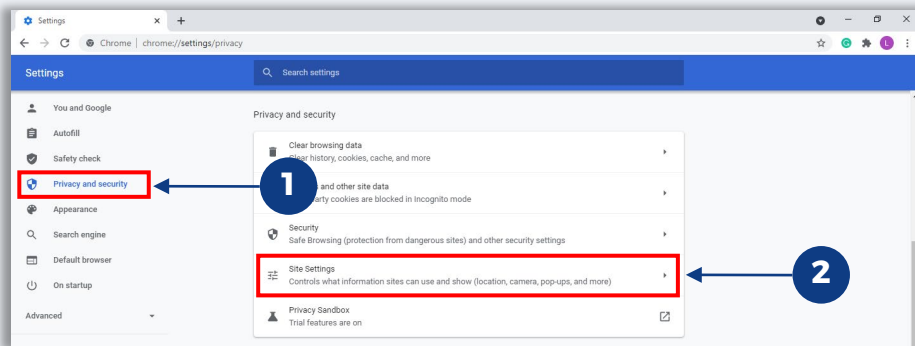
Settings
Chrome | chrome://settings/privacy
L

Settings
Search settings

You and Google
Autofill
Safety check
Privacy and security
Appearance
Search engine
Default browser
On startup
Advanced

Privacy and security

Clear browsing data
Clear history, cookies, cache, and more

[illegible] and other site data
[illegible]arty cookies are blocked in Incognito mode

Security
Safe Browsing (protection from dangerous sites) and other security settings

Site Settings
Controls what information sites can use and show (location, camera, pop-ups, and more)

Privacy Sandbox
Trial features are on

1
2